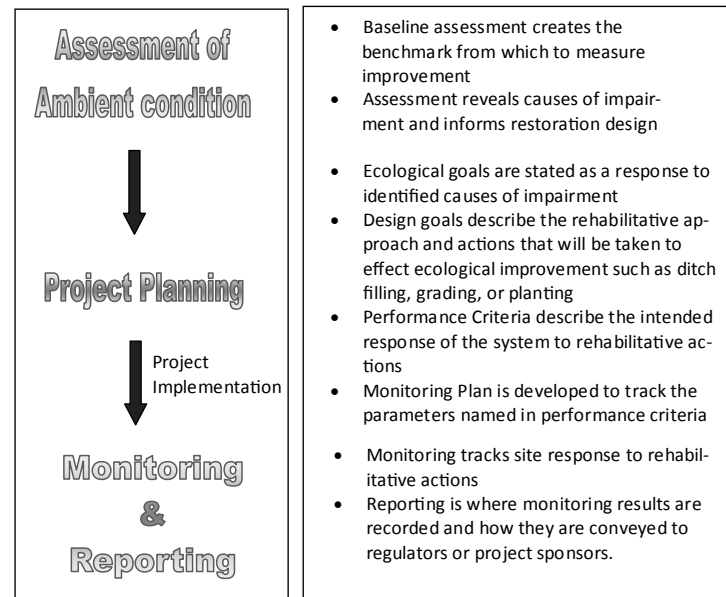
Assessment of Ambient condition

Project Planning

Project Implementation

Monitoring & Reporting

- Baseline assessment creates the benchmark from which to measure improvement
- Assessment reveals causes of impairment and informs restoration design

- Ecological goals are stated as a response to identified causes of impairment
- Design goals describe the rehabilitative approach and actions that will be taken to effect ecological improvement such as ditch filling, grading, or planting
- Performance Criteria describe the intended response of the system to rehabilitative actions
- Monitoring Plan is developed to track the parameters named in performance criteria

- Monitoring tracks site response to rehabilitative actions
- Reporting is where monitoring results are recorded and how they are conveyed to regulators or project sponsors.